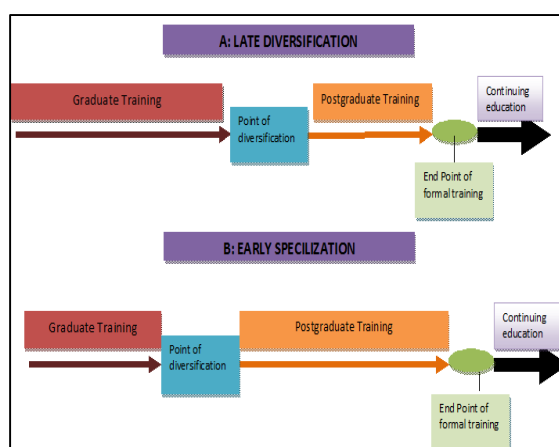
A: LATE DIVERSIFICATION

Graduate Training

Point of diversification

Postgraduate Training

Continuing education

End Point of formal training

B: EARLY SPECILIZATION

Graduate Training

Point of diversification

Postgraduate Training

Continuing education

End Point of formal training